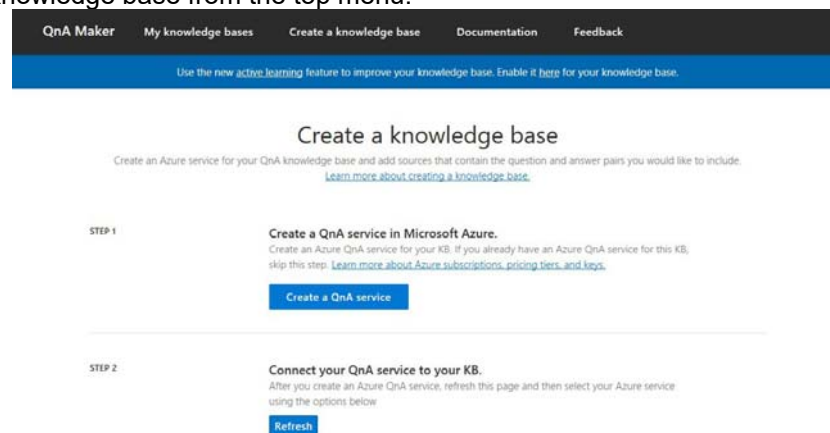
knowledge base from the top menu.

QnA Maker My knowledge bases Create a knowledge base Documentation Feedback

Use the new active learning feature to improve your knowledge base. Enable it here for your knowledge base.

Create a knowledge base

Create an Azure service for your QnA knowledge base and add sources that contain the question and answer pairs you would like to include. Learn more about creating a knowledge base.

STEP 1

Create a QnA service in Microsoft Azure.

Create an Azure QnA service for your KB. If you already have an Azure QnA service for this KB, skip this step. Learn more about Azure subscriptions, pricing tiers, and keys.

Create a QnA service

STEP 2

Connect your QnA service to your KB.

After you create an Azure QnA service, refresh this page and then select your Azure service using the options below

Refresh